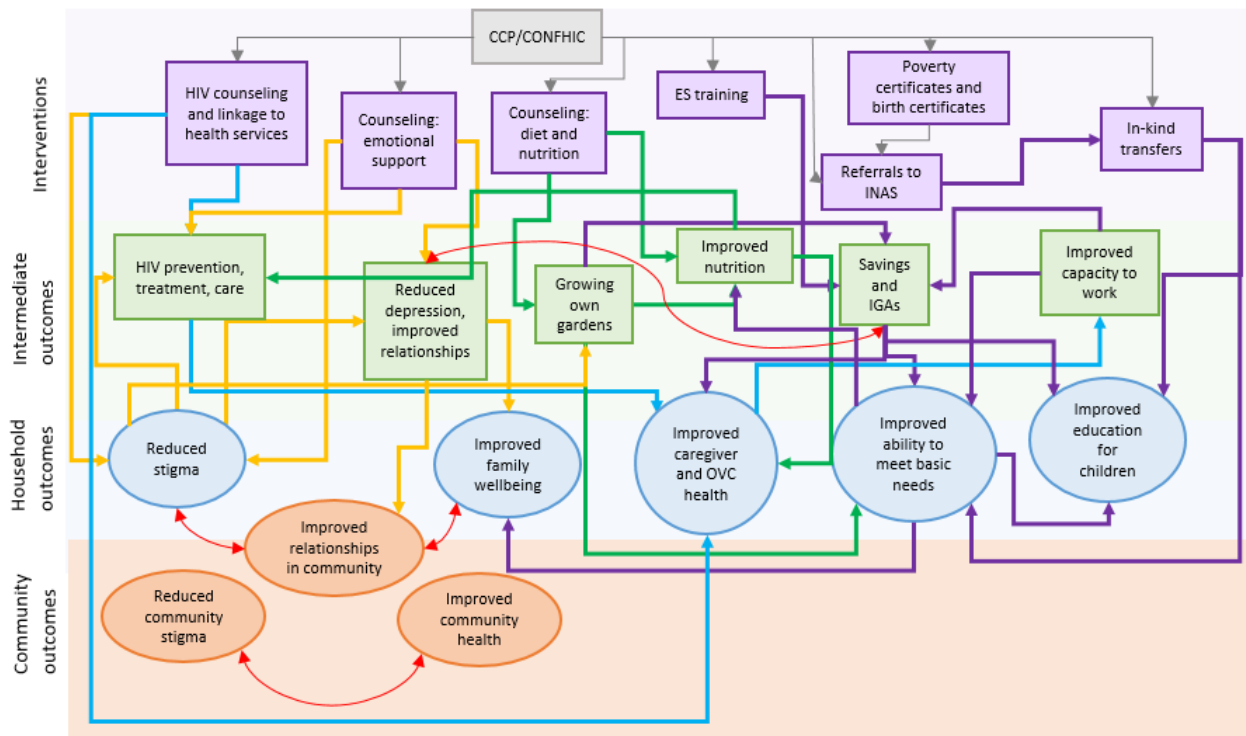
CCP/CONFHIC

Interventions

HIV counseling and linkage to health services

Counseling: emotional support

Counseling: diet and nutrition

ES training

Poverty certificates and birth certificates

Referrals to INAS

In-kind transfers

Intermediate outcomes

HIV prevention, treatment, care

Reduced depression, improved relationships

Growing own gardens

Improved nutrition

Savings and IGAs

Improved capacity to work

Household outcomes

Reduced stigma

Improved family wellbeing

Improved caregiver and OVC health

Improved ability to meet basic needs

Improved education for children

Community outcomes

Improved relationships in community

Reduced community stigma

Improved community health